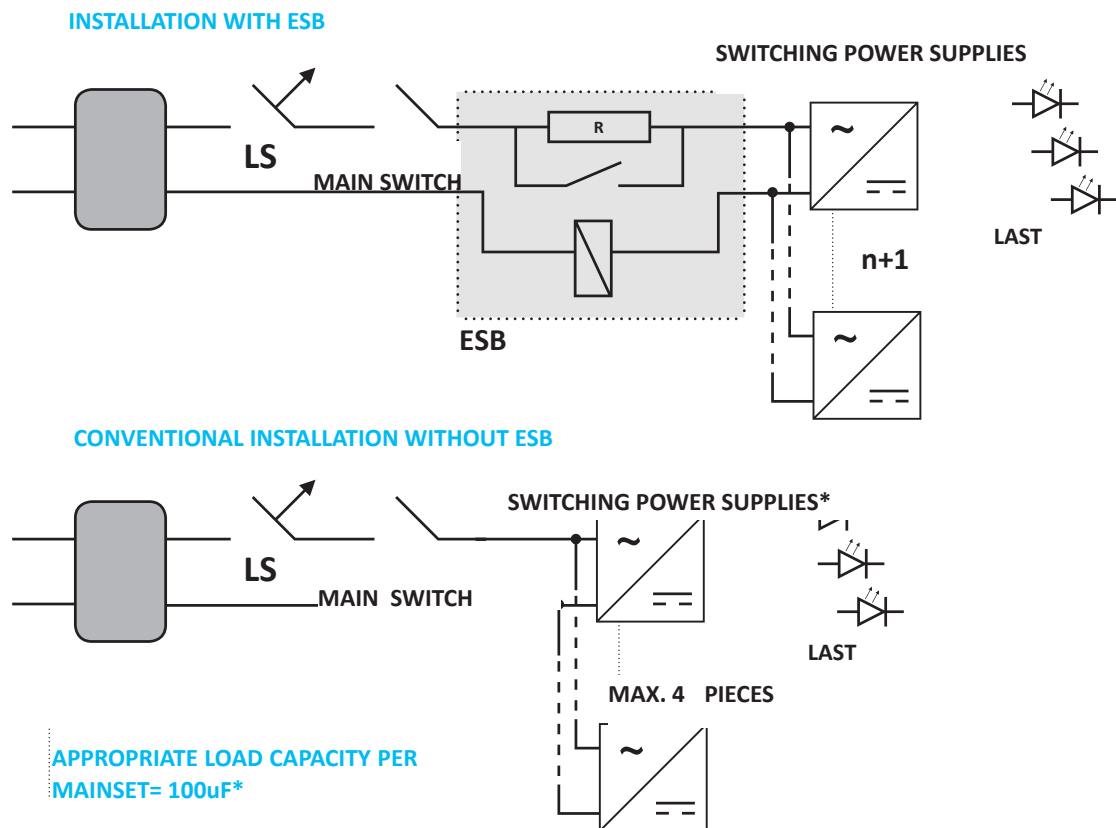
INSTALLATION WITH ESB

SWITCHING POWER SUPPLIES

R

LS

MAIN SWITCH

~

LAST

n+1

ESB

~

CONVENTIONAL INSTALLATION WITHOUT ESB

SWITCHING POWER SUPPLIES*

~

LS

MAIN SWITCH

LAST

MAX. 4 PIECES

APPROPRIATE LOAD CAPACITY PER MAINSET= 100uF*

~